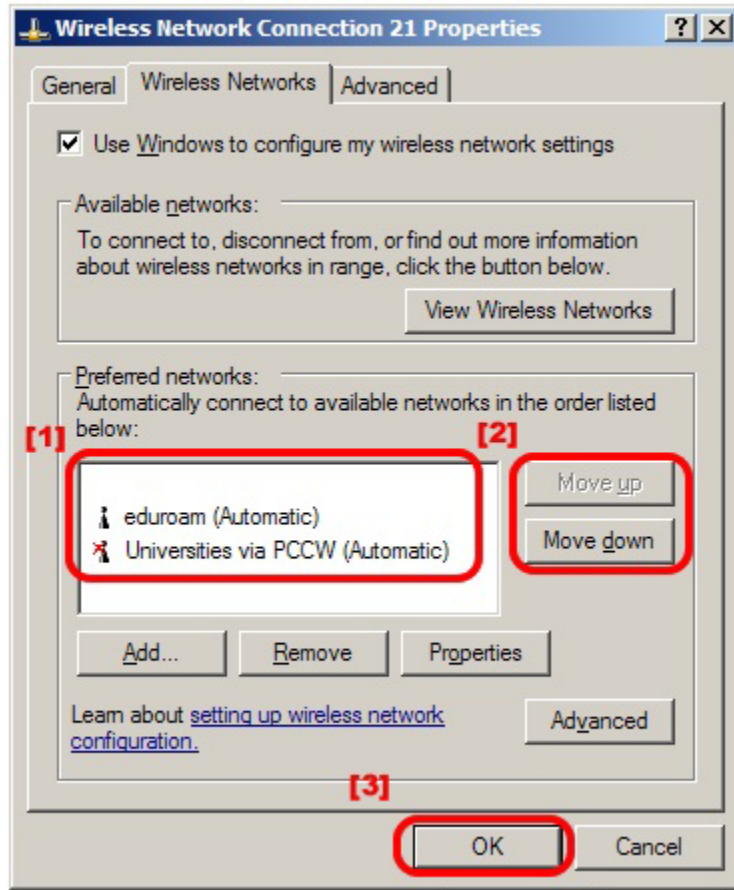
Wireless Network Connection 21 Properties ? X

General | Wireless Networks | Advanced

Use Windows to configure my wireless network settings

Available networks:
To connect to, disconnect from, or find out more information about wireless networks in range, click the button below.

View Wireless Networks

Preferred networks:
Automatically connect to available networks in the order listed below:

[1]

[2]

eduroam (Automatic)
Universities via PCCW (Automatic)

Move up
Move down

Add... | Remove | Properties

Learn about setting up wireless network configuration.

Advanced

[3]

OK | Cancel